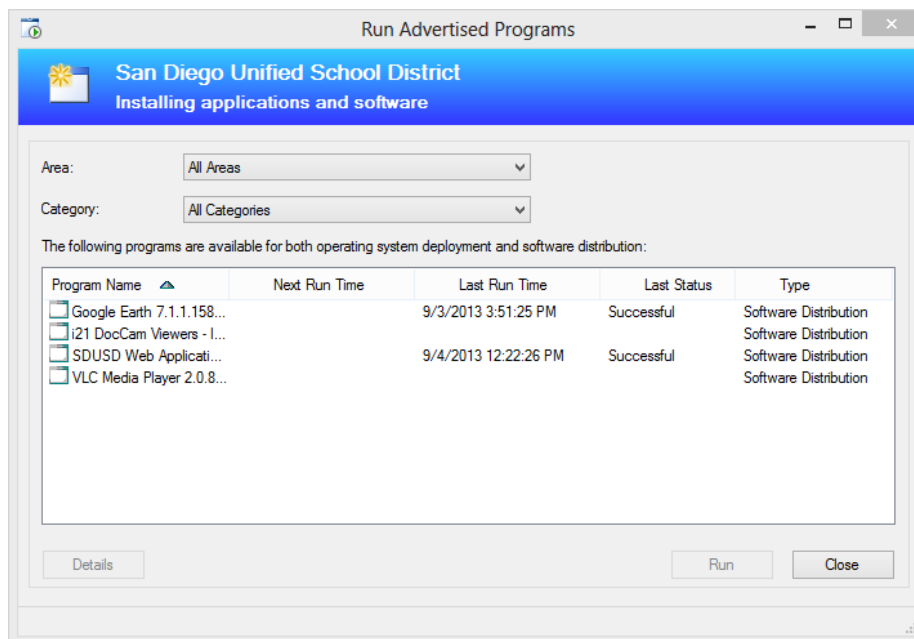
Run Advertised Programs

San Diego Unified School District
Installing applications and software

Area: All Areas

Category: All Categories

The following programs are available for both operating system deployment and software distribution:

| Program Name | Next Run Time | Last Run Time | Last Status | Type |
|---|---|---|---|---|
| Google Earth 7.1.1.158... | | 9/3/2013 3:51:25 PM | Successful | Software Distribution |
| i21 DocCam Viewers - I... | | | | Software Distribution |
| SDUSD Web Applicati... | | 9/4/2013 12:22:26 PM | Successful | Software Distribution |
| VLC Media Player 2.0.8... | | | | Software Distribution |

Details

Run

Close